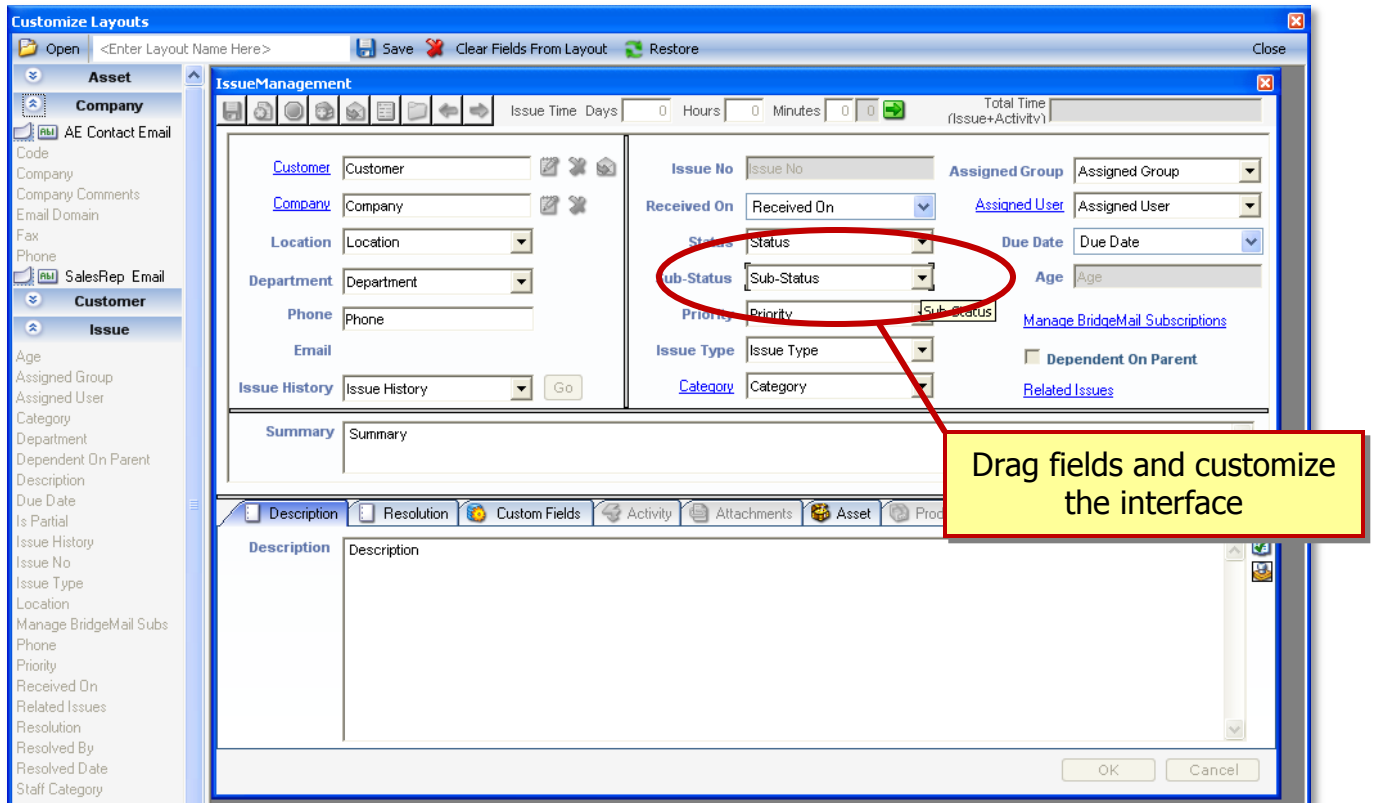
Customize Layouts

Open <Enter Layout Name Here> Save Clear Fields From Layout Restore Close

Asset
Company
AE Contact Email
Code
Company
Company Comments
Email Domain
Fax
Phone
SalesRep Email
Customer
Issue
Age
Assigned Group
Assigned User
Category
Department
Dependent On Parent
Description
Due Date
Is Partial
Issue History
Issue No
Issue Type
Location
Manage BridgeMail Subs
Phone
Priority
Received On
Related Issues
Resolution
Resolved By
Resolved Date
Staff Category

IssueManagement

Issue Time Days 0 Hours 0 Minutes 0 0 Total Time (Issue+Activity)

Customer Customer
Company Company
Location Location
Department Department
Phone Phone
Email
Issue History Issue History Go

Issue No Issue No
Received On Received On
Status Status
Sub-Status Sub-Status
Priority Priority Sub-Status
Issue Type Issue Type
Category Category

Assigned Group Assigned Group
Assigned User Assigned User
Due Date Due Date
Age Age
Manage BridgeMail Subscriptions
Dependent On Parent
Related Issues

Summary Summary

Drag fields and customize the interface

Description Resolution Custom Fields Activity Attachments Asset Prod

Description Description

OK Cancel